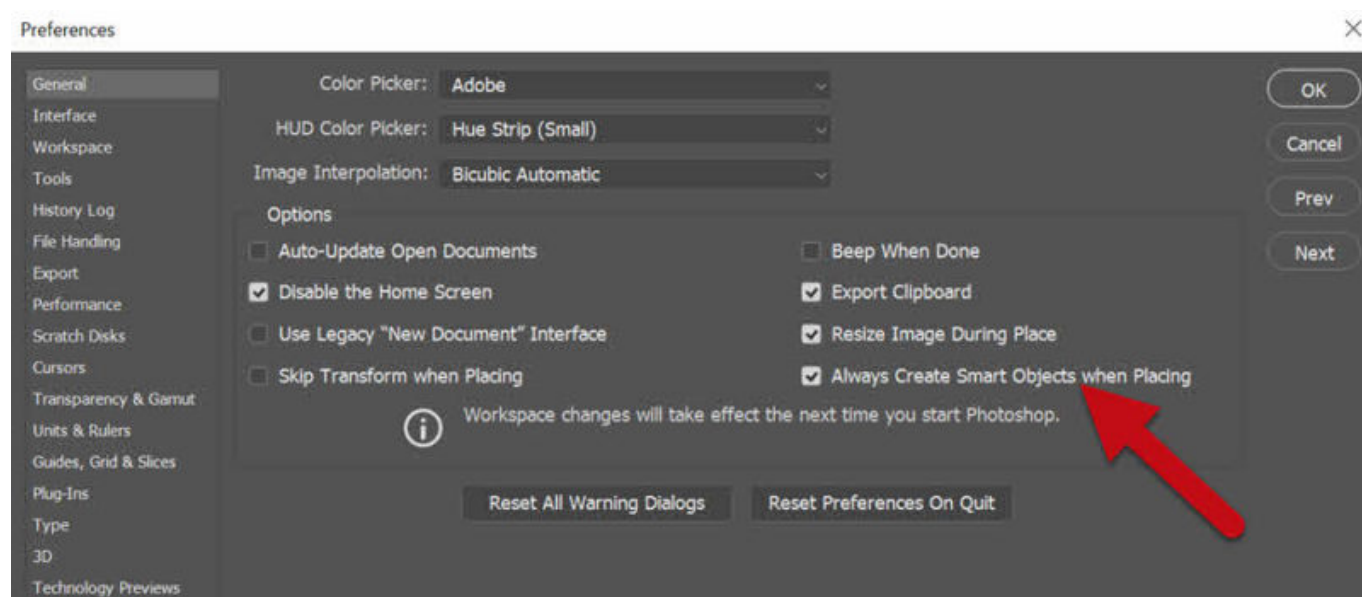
Preferences

×

General
Interface
Workspace
Tools
History Log
File Handling
Export
Performance
Scratch Disks
Cursors
Transparency & Gamut
Units & Rulers
Guides, Grid & Slices
Plug-Ins
Type
3D
Technology Previews

Color Picker: Adobe

HUD Color Picker: Hue Strip (Small)

Image Interpolation: Bicubic Automatic

Options

Auto-Update Open Documents

Disable the Home Screen

Use Legacy "New Document" Interface

Skip Transform when Placing

Beep When Done

Export Clipboard

Resize Image During Place

Always Create Smart Objects when Placing

Workspace changes will take effect the next time you start Photoshop.

Reset All Warning Dialogs

Reset Preferences On Quit

OK

Cancel

Prev

Next